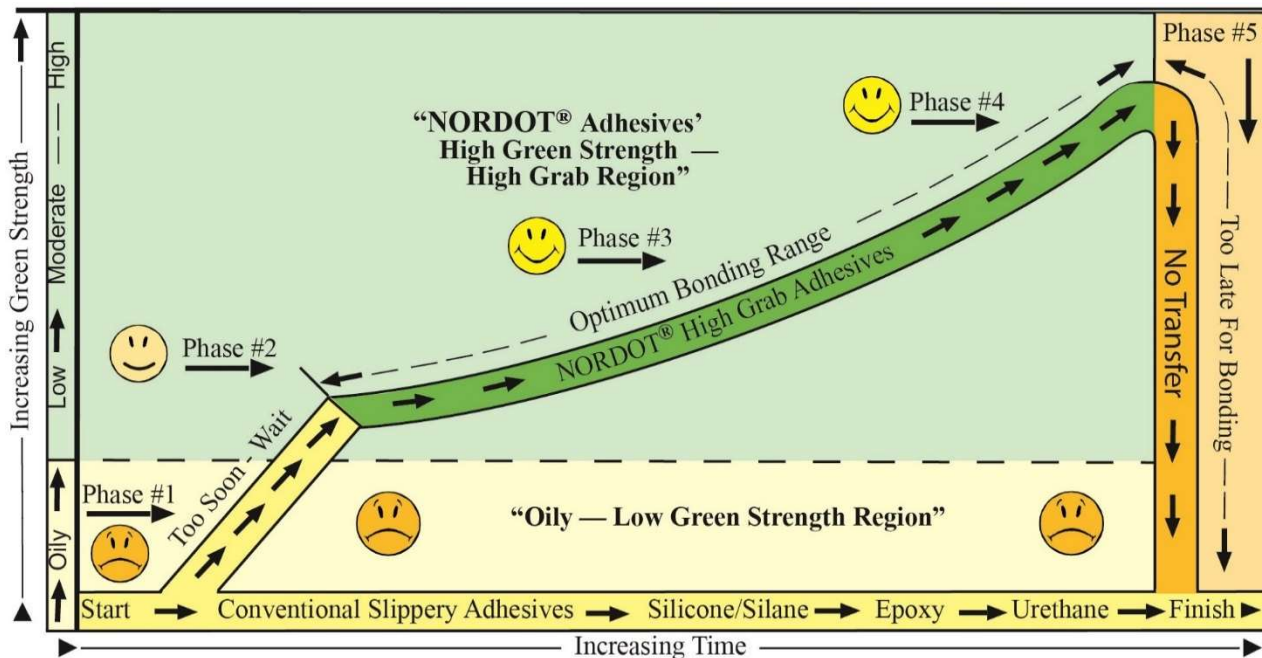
Increasing Green Strength

Oily

Low

Moderate

High

Phase #1

Too Soon - Wait

Phase #2

Phase #3

Optimum Bonding Range

NORDOT® High Grab Adhesives

"NORDOT® Adhesives' High Green Strength — High Grab Region"

Phase #4

Phase #5

No Transfer

Too Late For Bonding

"Oily — Low Green Strength Region"

Start → Conventional Slippery Adhesives → Silicone/Silane → Epoxy → Urethane → Finish

Increasing Time